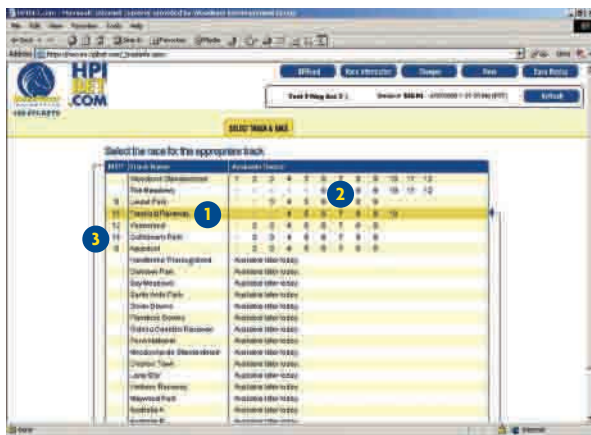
HPI
BET
.COM

SELECT TRACK & RACE

Select the race for the appropriate track.

| MTP | Track Name | Available Races |
|---|---|---|
| | Woodbine (Standardbred) | 1 2 3 4 5 6 7 8 9 10 11 12 |
| | The Meadows | 1 2 3 4 5 6 7 8 9 10 11 12 |
| 9 | Laurel Park | 1 2 3 4 5 6 7 8 9 |
| 11 | Fairplex Park | 1 2 3 4 5 6 7 8 9 10 |
| 12 | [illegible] | 1 2 3 4 5 6 7 8 9 |
| 11 | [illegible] | 1 2 3 4 5 6 7 8 9 |
| 8 | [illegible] | 1 2 3 4 5 6 7 8 9 |
| | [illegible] | Available later today |
| | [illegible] | Available later today |
| | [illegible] | Available later today |
| | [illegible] | Available later today |
| | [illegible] | Available later today |
| | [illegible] | Available later today |
| | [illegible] | Available later today |
| | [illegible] | Available later today |
| | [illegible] | Available later today |
| | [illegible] | Available later today |
| | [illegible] | Available later today |
| | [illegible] | Available later today |
| | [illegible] | Available later today |
| | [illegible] | Available later today |
| | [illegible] | Available later today |

1
2
3